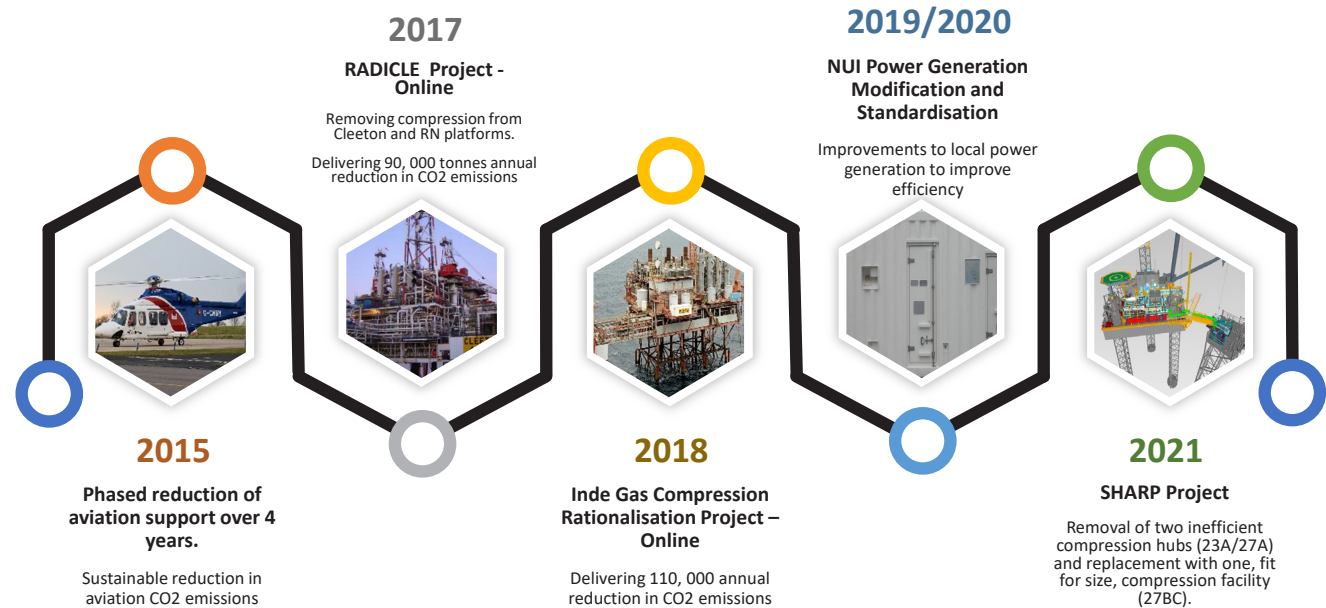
2017

RADICLE Project - Online

Removing compression from Cleeton and RN platforms.

Delivering 90, 000 tonnes annual reduction in CO2 emissions

2019/2020

NUI Power Generation Modification and Standardisation

Improvements to local power generation to improve efficiency

2015

Phased reduction of aviation support over 4 years.

Sustainable reduction in aviation CO2 emissions

2018

Inde Gas Compression Rationalisation Project – Online

Delivering 110, 000 annual reduction in CO2 emissions

2021

SHARP Project

Removal of two inefficient compression hubs (23A/27A) and replacement with one, fit for size, compression facility (27BC).